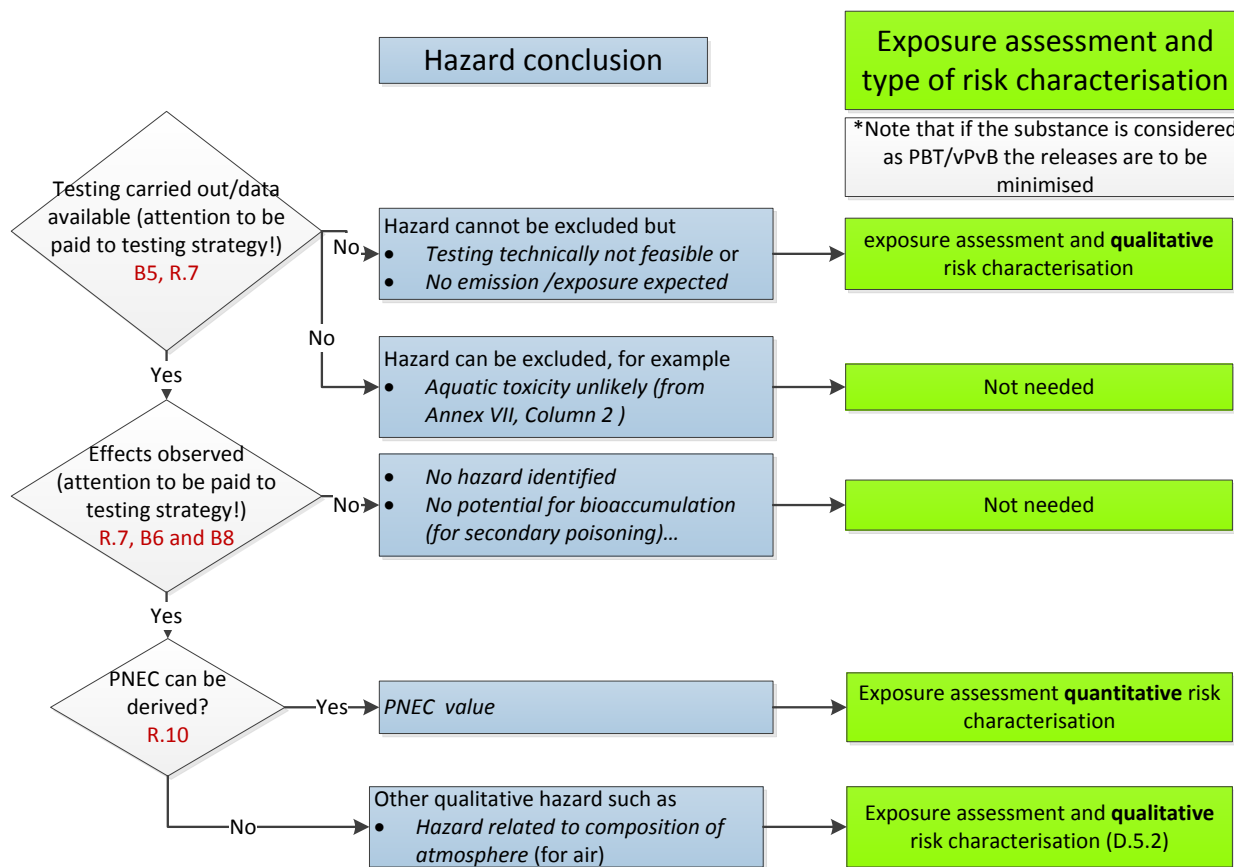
Hazard conclusion

Exposure assessment and type of risk characterisation

*Note that if the substance is considered as PBT/vPvB the releases are to be minimised

Testing carried out/data available (attention to be paid to testing strategy!) B5, R.7

No

Hazard cannot be excluded but
- Testing technically not feasible or
- No emission /exposure expected

exposure assessment and **qualitative** risk characterisation

No

Hazard can be excluded, for example
- Aquatic toxicity unlikely (from Annex VII, Column 2 )

Not needed

Yes

Effects observed (attention to be paid to testing strategy!) R.7, B6 and B8

No

- No hazard identified
- No potential for bioaccumulation (for secondary poisoning)…

Not needed

Yes

PNEC can be derived? R.10

Yes

PNEC value

Exposure assessment **quantitative** risk characterisation

No

Other qualitative hazard such as
- Hazard related to composition of atmosphere (for air)

Exposure assessment and **qualitative** risk characterisation (D.5.2)